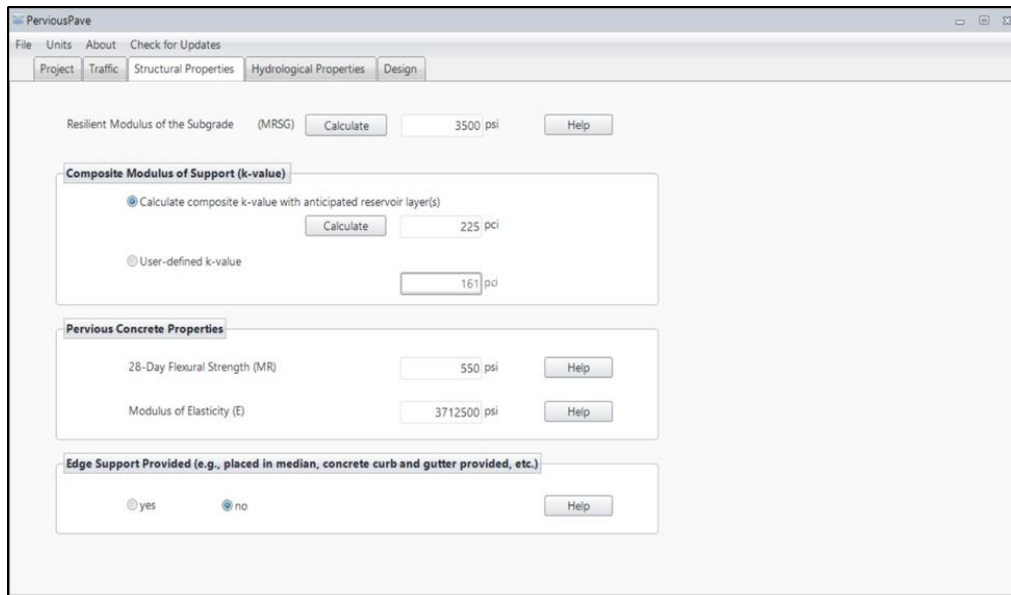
PerviousPave

File Units About Check for Updates

Project Traffic Structural Properties Hydrological Properties Design

Resilient Modulus of the Subgrade (MRSG) Calculate 3500 psi Help

Composite Modulus of Support (k-value)

Calculate composite k-value with anticipated reservoir layer(s)

Calculate 225 pci

User-defined k-value

161 pci

Pervious Concrete Properties

28-Day Flexural Strength (MR) 550 psi Help

Modulus of Elasticity (E) 3712500 psi Help

Edge Support Provided (e.g., placed in median, concrete curb and gutter provided, etc.)

yes no Help